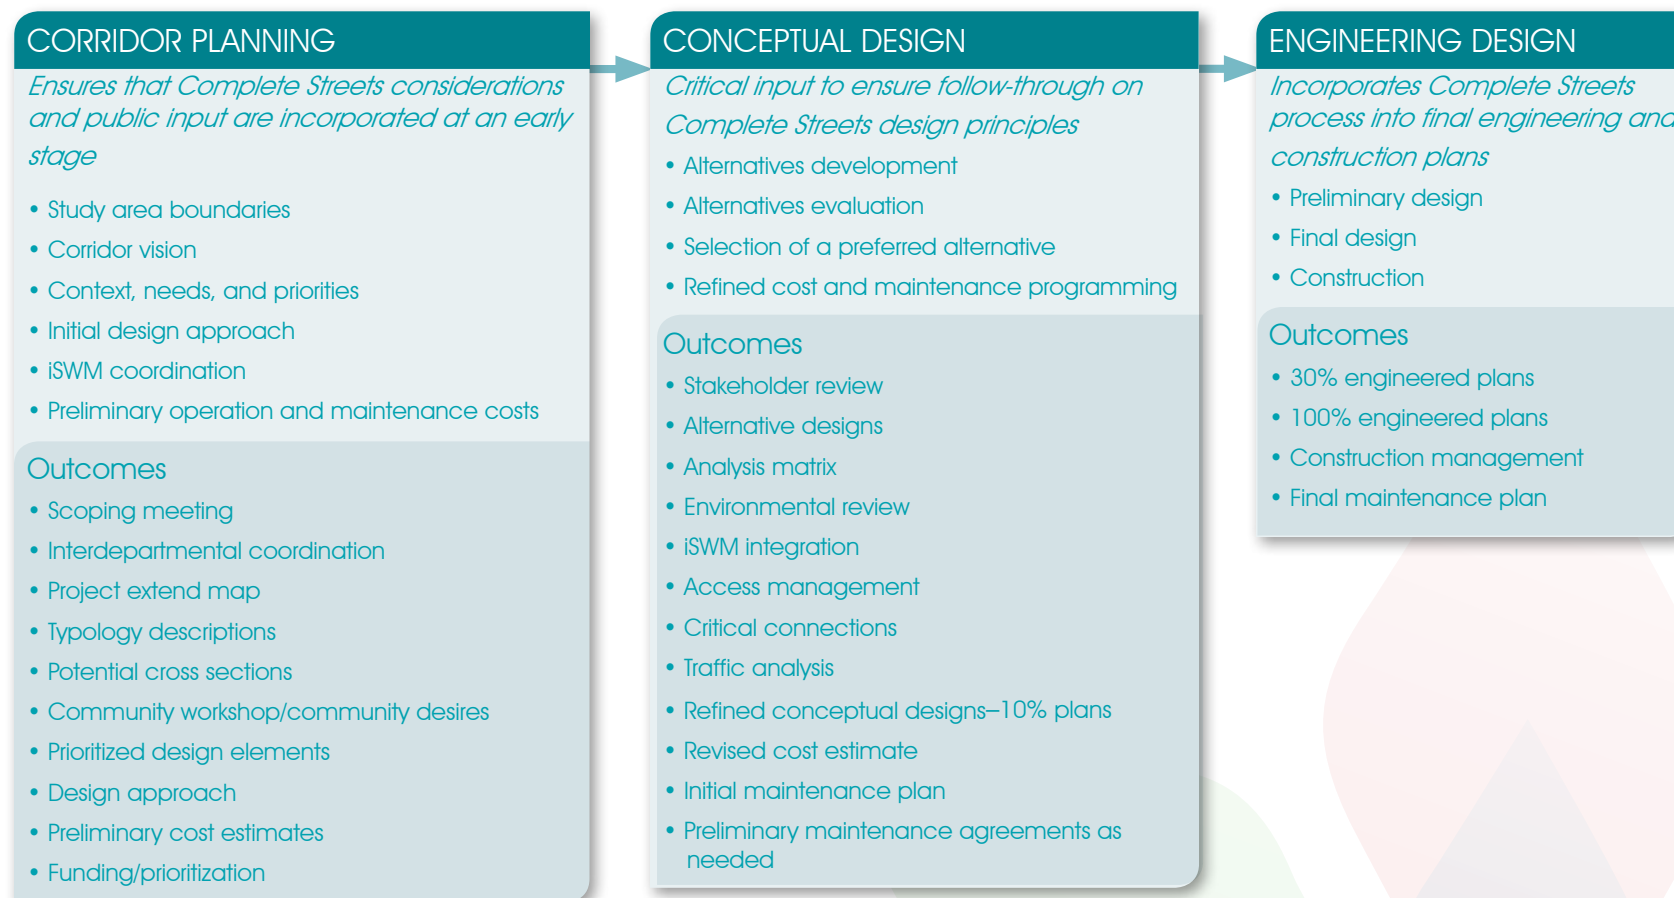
CORRIDOR PLANNING

Ensures that Complete Streets considerations and public input are incorporated at an early stage

- Study area boundaries
- Corridor vision
- Context, needs, and priorities
- Initial design approach
- iSWM coordination
- Preliminary operation and maintenance costs

Outcomes

- Scoping meeting
- Interdepartmental coordination
- Project extend map
- Typology descriptions
- Potential cross sections
- Community workshop/community desires
- Prioritized design elements
- Design approach
- Preliminary cost estimates
- Funding/prioritization

CONCEPTUAL DESIGN

Critical input to ensure follow-through on Complete Streets design principles

- Alternatives development
- Alternatives evaluation
- Selection of a preferred alternative
- Refined cost and maintenance programming

Outcomes

- Stakeholder review
- Alternative designs
- Analysis matrix
- Environmental review
- iSWM integration
- Access management
- Critical connections
- Traffic analysis
- Refined conceptual designs–10% plans
- Revised cost estimate
- Initial maintenance plan
- Preliminary maintenance agreements as needed

ENGINEERING DESIGN

Incorporates Complete Streets process into final engineering and construction plans

- Preliminary design
- Final design
- Construction

Outcomes

- 30% engineered plans
- 100% engineered plans
- Construction management
- Final maintenance plan